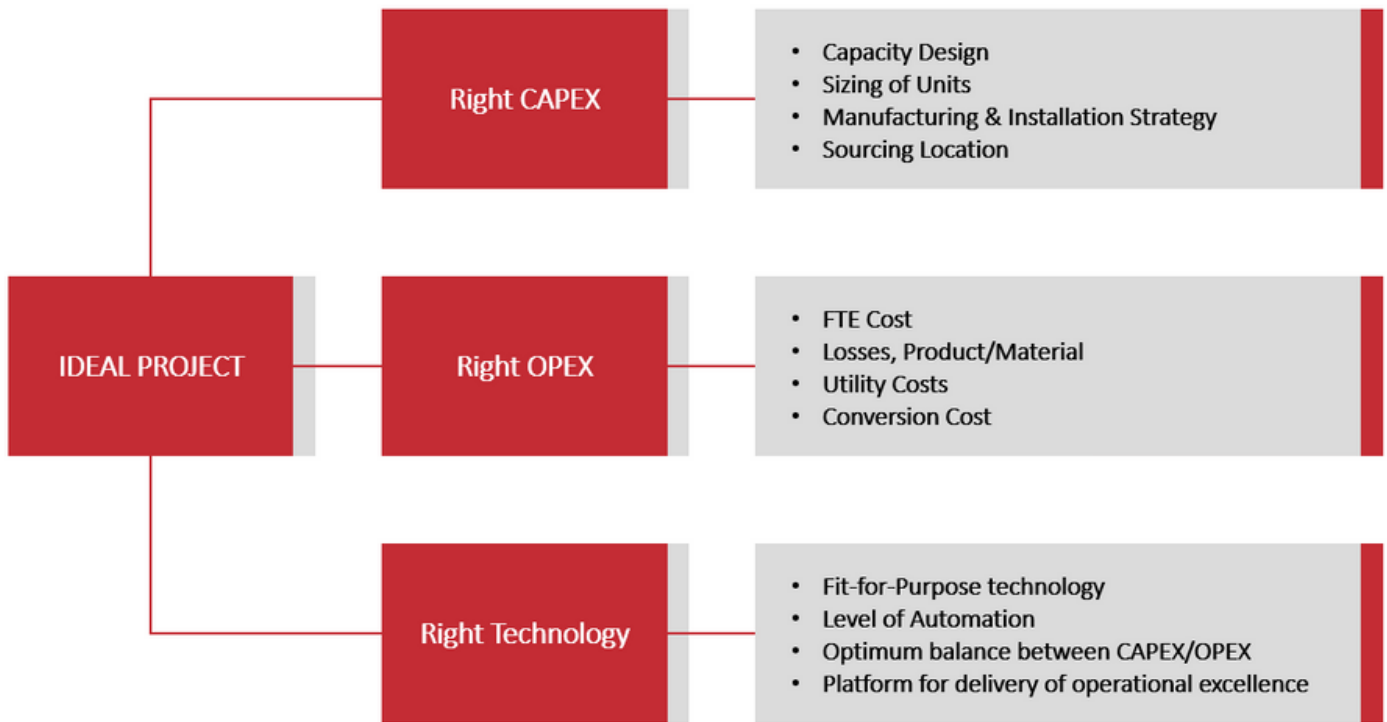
IDEAL PROJECT

Right CAPEX

- Capacity Design
- Sizing of Units
- Manufacturing & Installation Strategy
- Sourcing Location

Right OPEX

- FTE Cost
- Losses, Product/Material
- Utility Costs
- Conversion Cost

Right Technology

- Fit-for-Purpose technology
- Level of Automation
- Optimum balance between CAPEX/OPEX
- Platform for delivery of operational excellence